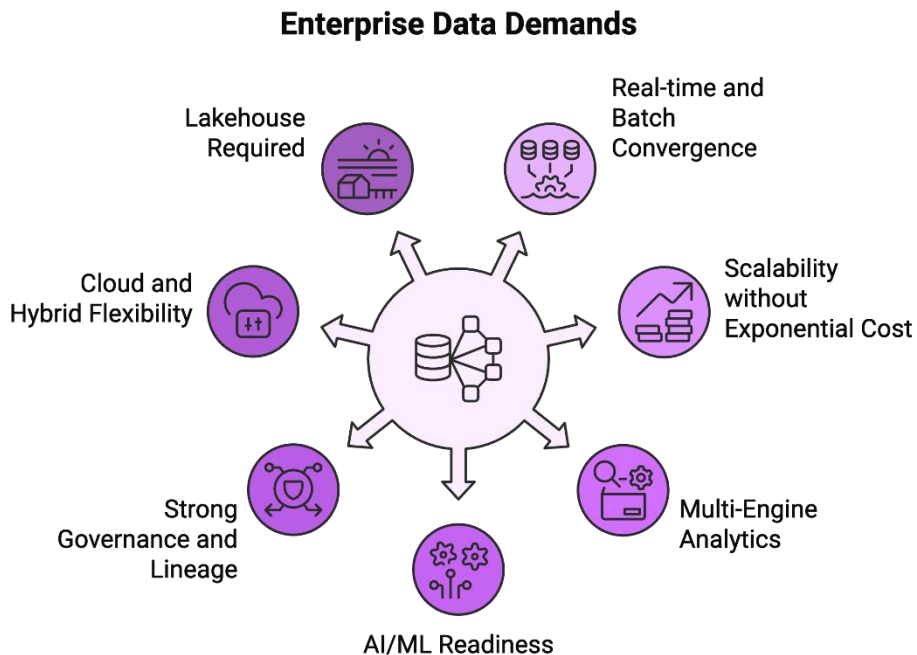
Enterprise Data Demands

Lakehouse Required

Real-time and Batch Convergence

Cloud and Hybrid Flexibility

Scalability without Exponential Cost

Strong Governance and Lineage

Multi-Engine Analytics

AI/ML Readiness